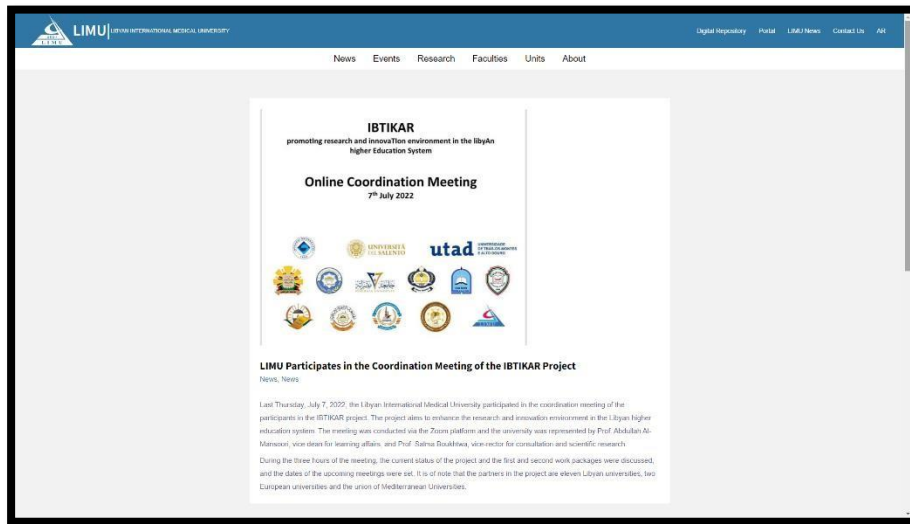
LIMU | LIBYAN INTERNATIONAL MEDICAL UNIVERSITY

Digital Repository Portal LIMU News Contact Us AR

News Events Research Faculties Units About

IBTIKAR

promoting research and innovaTion environment in the libyAn higher Education System

Online Coordination Meeting

7th July 2022

UNIVERSITÀ DEL SALENTO

utad

LIMU Participates in the Coordination Meeting of the IBTIKAR Project

News, News

Last Thursday, July 7, 2022, the Libyan International Medical University participated in the coordination meeting of the participants in the IBTIKAR project. The project aims to enhance the research and innovation environment in the Libyan higher education system. The meeting was conducted via the Zoom platform and the university was represented by Prof. Abdullah Al-Mansoori, vice dean for learning affairs, and Prof. Salma Boukhtwa, vice-rector for consultation and scientific research.

During the three hours of the meeting, the current status of the project and the first and second work packages were discussed, and the dates of the upcoming meetings were set. It is of note that the partners in the project are eleven Libyan universities, two European universities and the union of Mediterranean Universities.